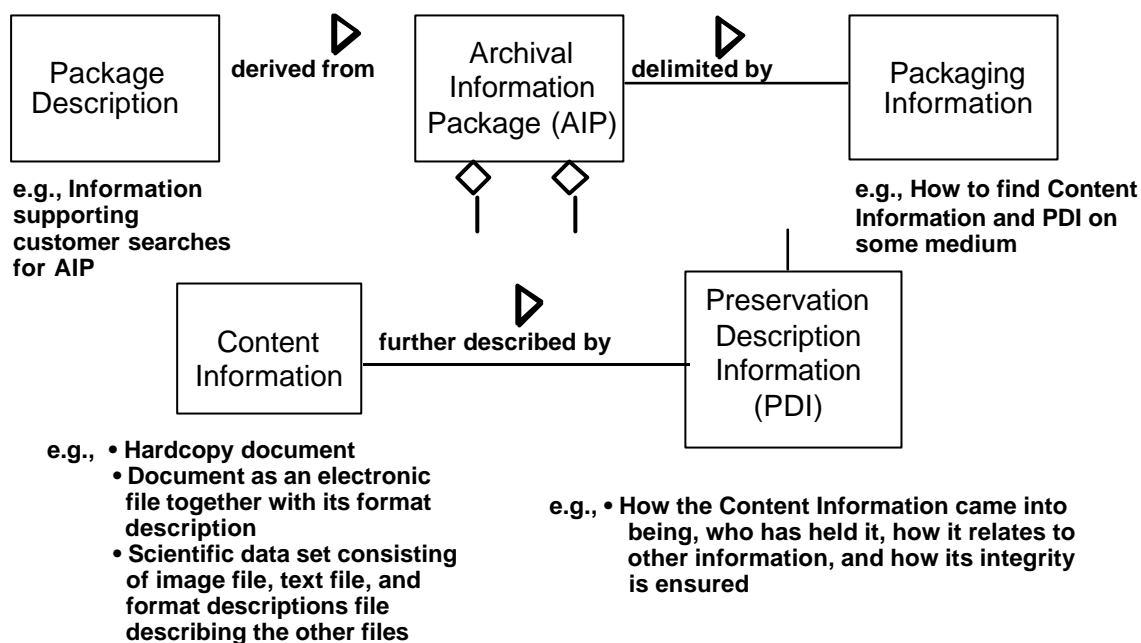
Package Description

derived from

Archival Information Package (AIP)

delimited by

Packaging Information

e.g., Information supporting customer searches for AIP

e.g., How to find Content Information and PDI on some medium

Content Information

further described by

Preservation Description Information (PDI)

e.g., • Hardcopy document
• Document as an electronic file together with its format description
• Scientific data set consisting of image file, text file, and format descriptions file describing the other files

e.g., • How the Content Information came into being, who has held it, how it relates to other information, and how its integrity is ensured